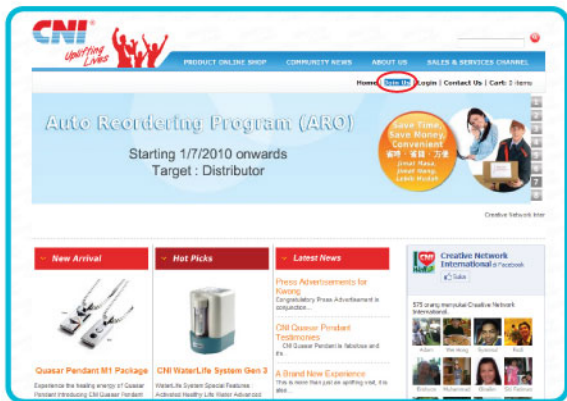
CNI®
Uplifting Lives

PRODUCT ONLINE SHOP | COMMUNITY NEWS | ABOUT US | SALES & SERVICES CHANNEL

Home | Sign Up | Login | Contact Us | Cart: 0 items

Auto Reordering Program (ARO)

Starting 1/7/2010 onwards
Target : Distributor

Save Time, Save Money, Convenient
省时 · 省钱 · 方便
Jimat Masa, Jimat Wang, Lebih Mudah

Creative Network Inter

New Arrival

Quasar Pendant M1 Package

Experience the healing energy of Quasar Pendant Introducing CNI Quasar Pendant

Hot Picks

CNI WaterLife System Gen 3

WaterLife System Special Features: Activated Healthy Life Water Advanced

Latest News

Press Advertisements for Kwong

Congratulatory Press Advertisement in conjunction...

CNI Quasar Pendant Testimonies

CNI Quasar Pendant is fabulous and it's...

A Brand New Experience

This is more than just an uplifting visit, it is also...

Creative Network International
on Facebook

Suka

575 orang menyukai Creative Network International.

Adam | Wei Hong | Summer | Kodi
Bishara | Muhammad | Khalifa | Siti Rahman